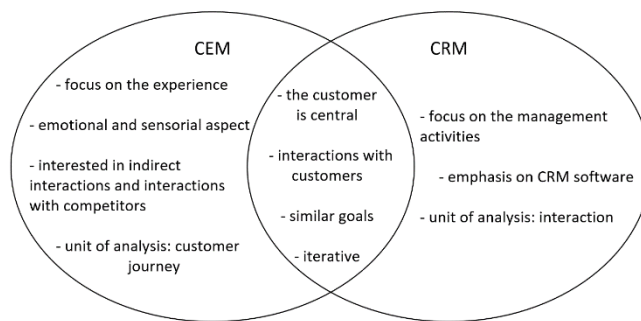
CEM

- focus on the experience

- emotional and sensorial aspect

- interested in indirect interactions and interactions with competitors

- unit of analysis: customer journey

- the customer is central

- interactions with customers

- similar goals

- iterative

CRM

- focus on the management activities

- emphasis on CRM software

- unit of analysis: interaction